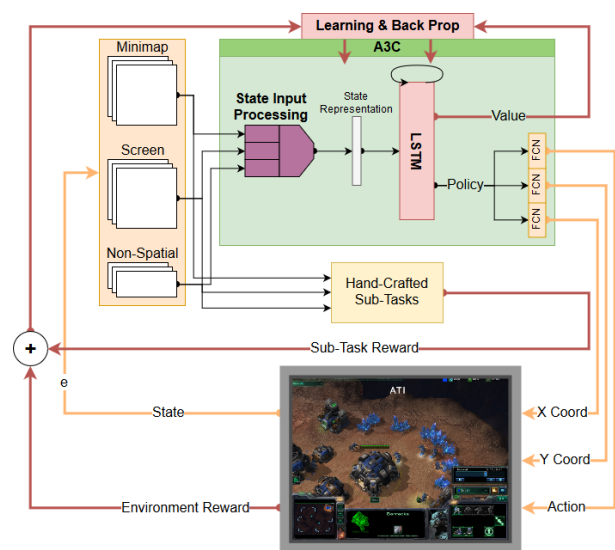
Learning & Back Prop

A3C

Minimap

Screen

Non-Spatial

State Input Processing

State Representation

LSTM

Value

Policy

FCN

FCN

FCN

Hand-Crafted Sub-Tasks

+

Sub-Task Reward

e

State

ATI

X Coord

Y Coord

Environment Reward

Action